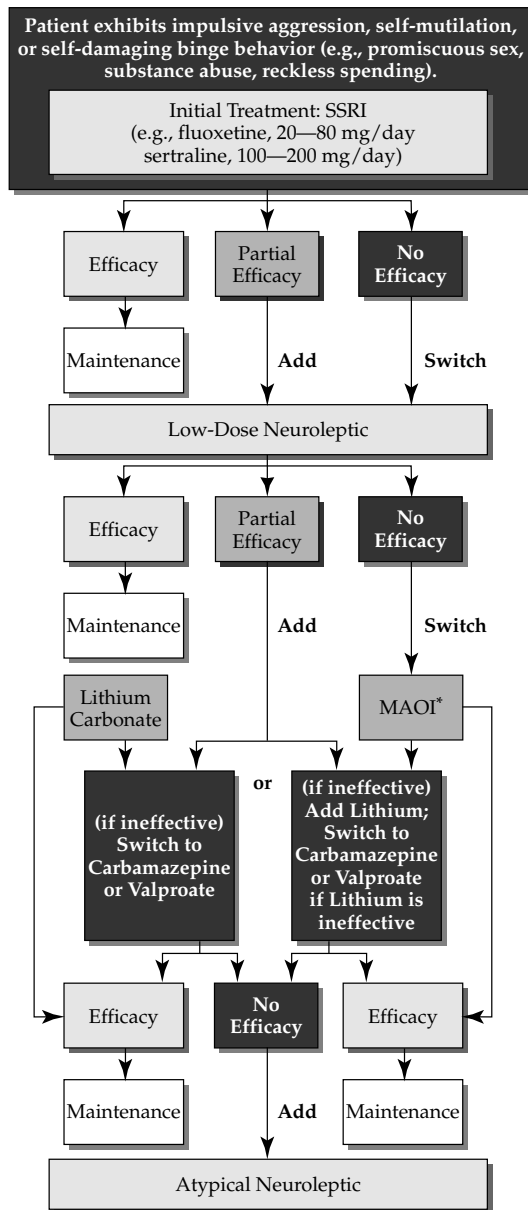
Patient exhibits impulsive aggression, self-mutilation, or self-damaging binge behavior (e.g., promiscuous sex, substance abuse, reckless spending).

Initial Treatment: SSRI (e.g., fluoxetine, 20—80 mg/day sertraline, 100—200 mg/day)

Efficacy

Partial Efficacy

No Efficacy

Maintenance

Add

Switch

Low-Dose Neuroleptic

Efficacy

Partial Efficacy

No Efficacy

Maintenance

Add

Switch

Lithium Carbonate

MAOI*

(if ineffective) Switch to Carbamazepine or Valproate

or

(if ineffective) Add Lithium; Switch to Carbamazepine or Valproate if Lithium is ineffective

Efficacy

No Efficacy

Efficacy

Maintenance

Add

Maintenance

Atypical Neuroleptic